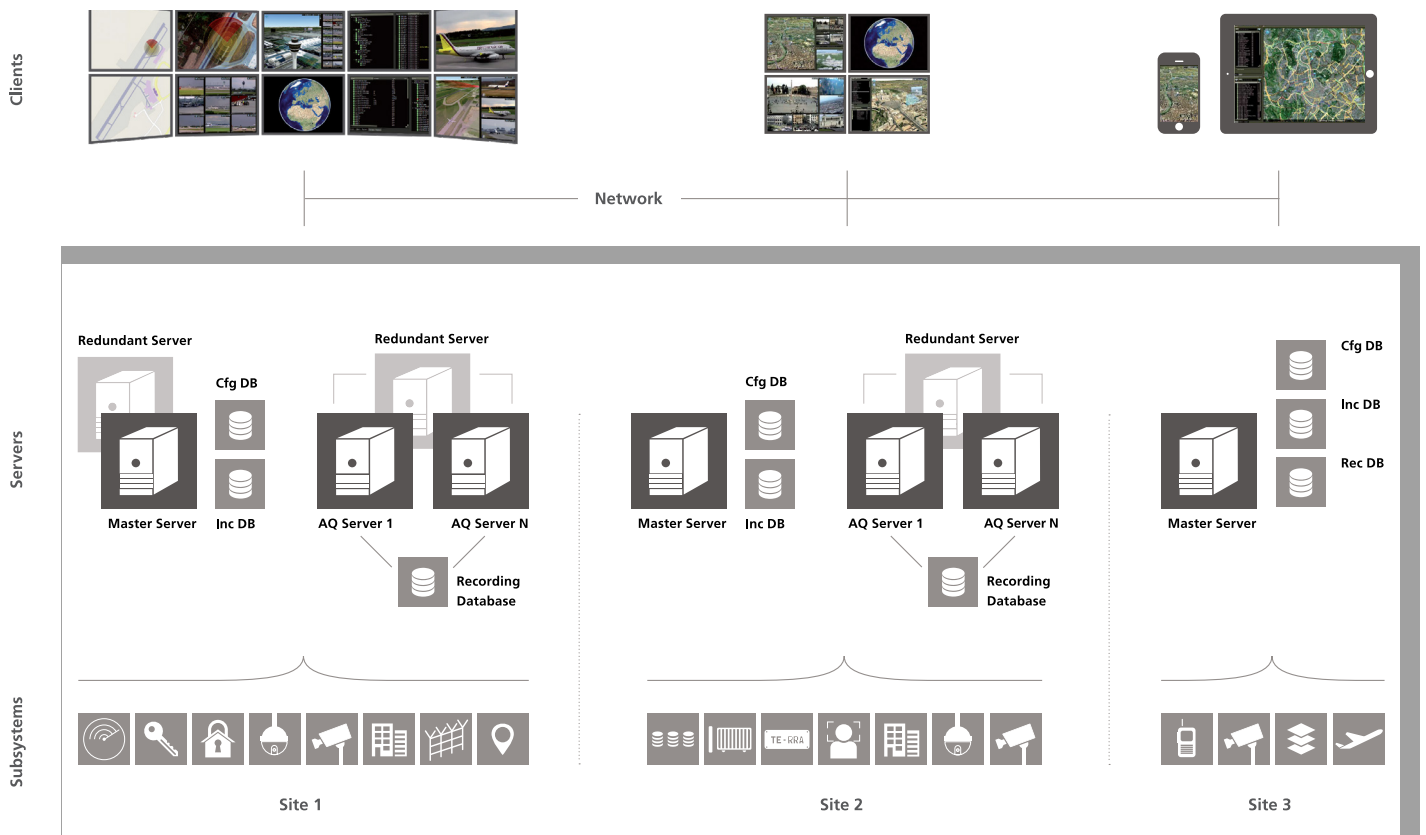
Clients

Network

Servers

Redundant Server

Cfg DB

Master Server

Inc DB

Redundant Server

AQ Server 1

AQ Server N

Recording Database

Cfg DB

Master Server

Inc DB

Redundant Server

AQ Server 1

AQ Server N

Recording Database

Cfg DB

Inc DB

Rec DB

Master Server

Subsystems

TE-RRA

Site 1

Site 2

Site 3